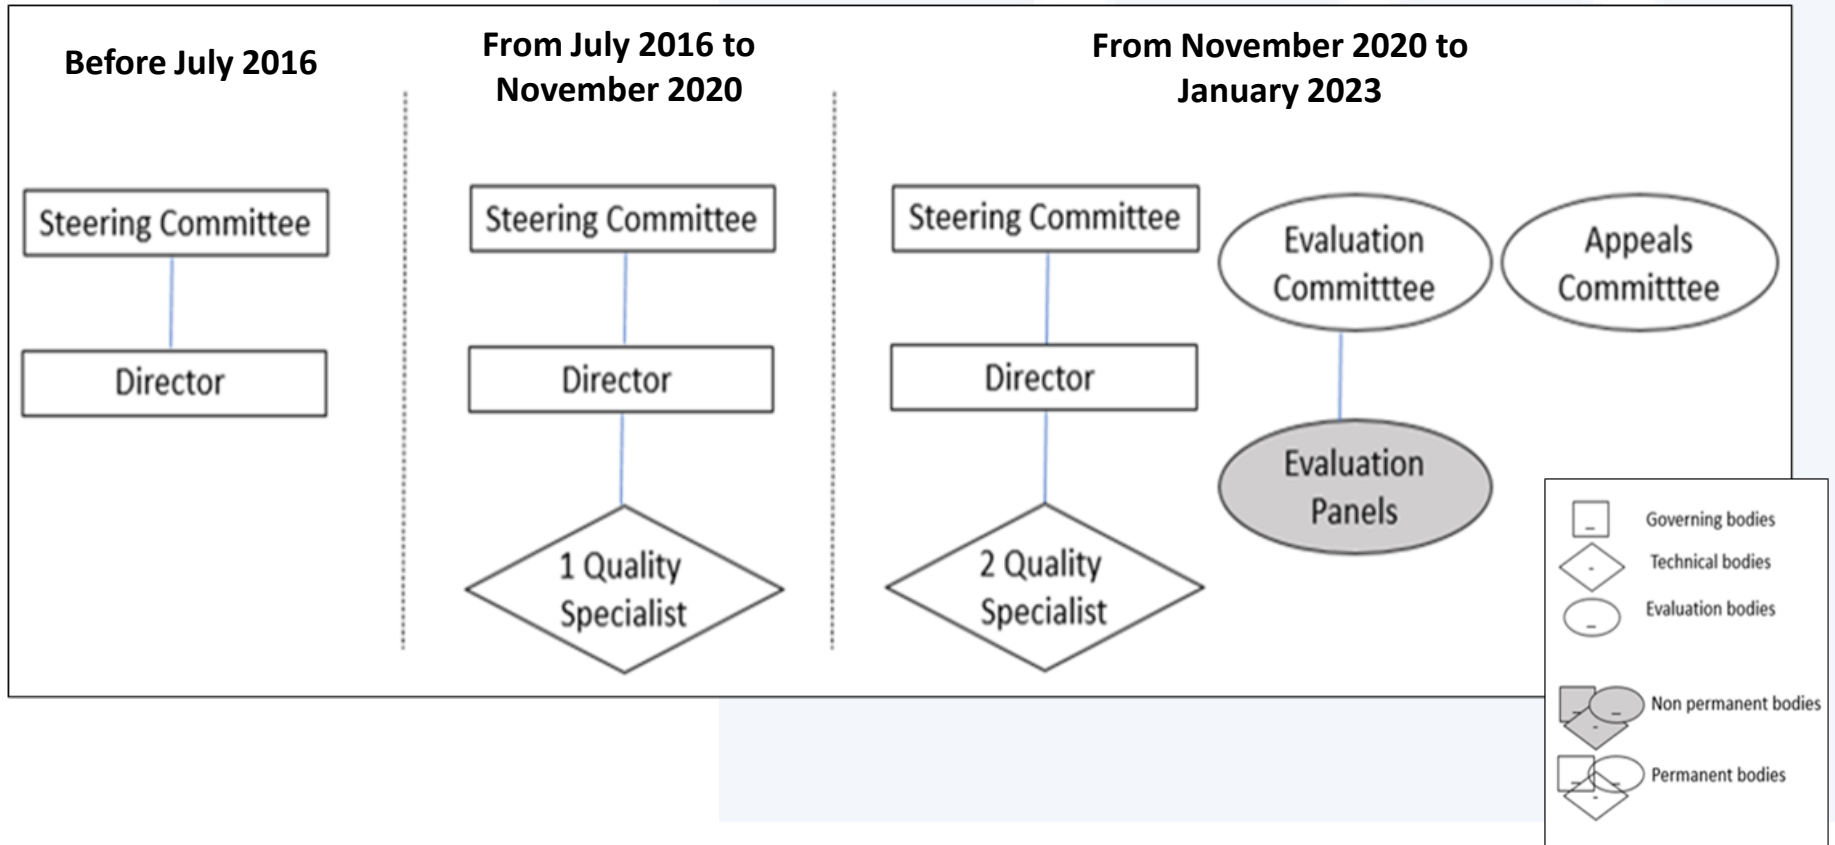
Before July 2016

Steering Committee

Director

From July 2016 to November 2020

Steering Committee

Director

1 Quality Specialist

From November 2020 to January 2023

Steering Committee

Director

2 Quality Specialist

Evaluation Committtee

Appeals Committtee

Evaluation Panels

Governing bodies

Technical bodies

Evaluation bodies

Non permanent bodies

Permanent bodies